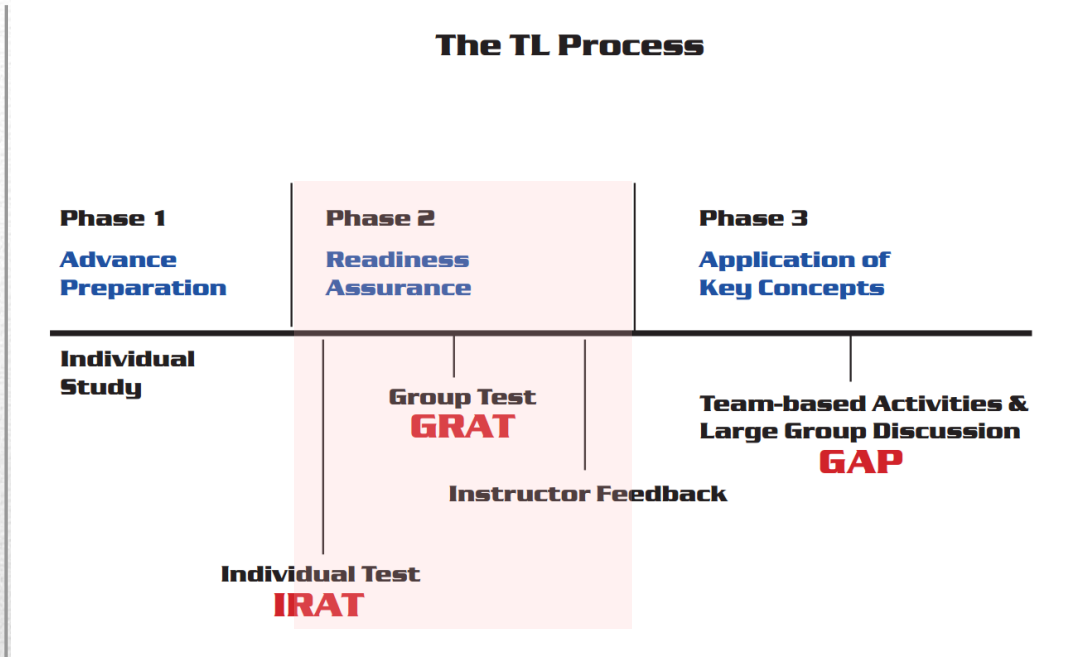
The TL Process

Phase 1
Advance Preparation

Phase 2
Readiness Assurance

Phase 3
Application of Key Concepts

Individual Study

Group Test
GRAT

Team-based Activities & Large Group Discussion
GAP

Instructor Feedback

Individual Test
IRAT